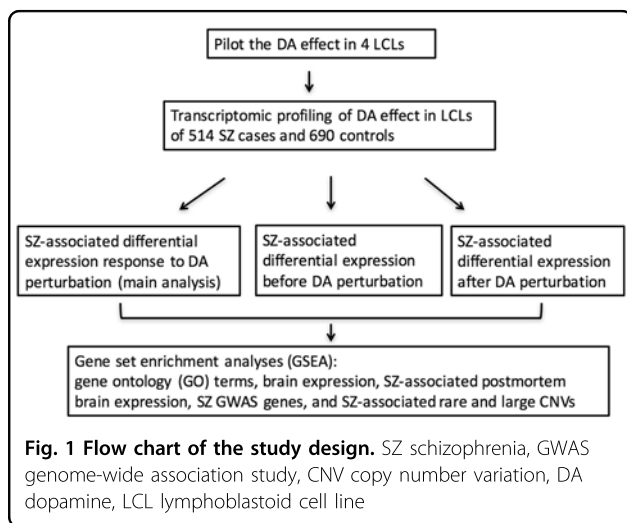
Pilot the DA effect in 4 LCLs

Transcriptomic profiling of DA effect in LCLs of 514 SZ cases and 690 controls

SZ-associated differential expression response to DA perturbation (main analysis)

SZ-associated differential expression before DA perturbation

SZ-associated differential expression after DA perturbation

Gene set enrichment analyses (GSEA): gene ontology (GO) terms, brain expression, SZ-associated postmortem brain expression, SZ GWAS genes, and SZ-associated rare and large CNVs

**Fig. 1 Flow chart of the study design.** SZ schizophrenia, GWAS genome-wide association study, CNV copy number variation, DA dopamine, LCL lymphoblastoid cell line